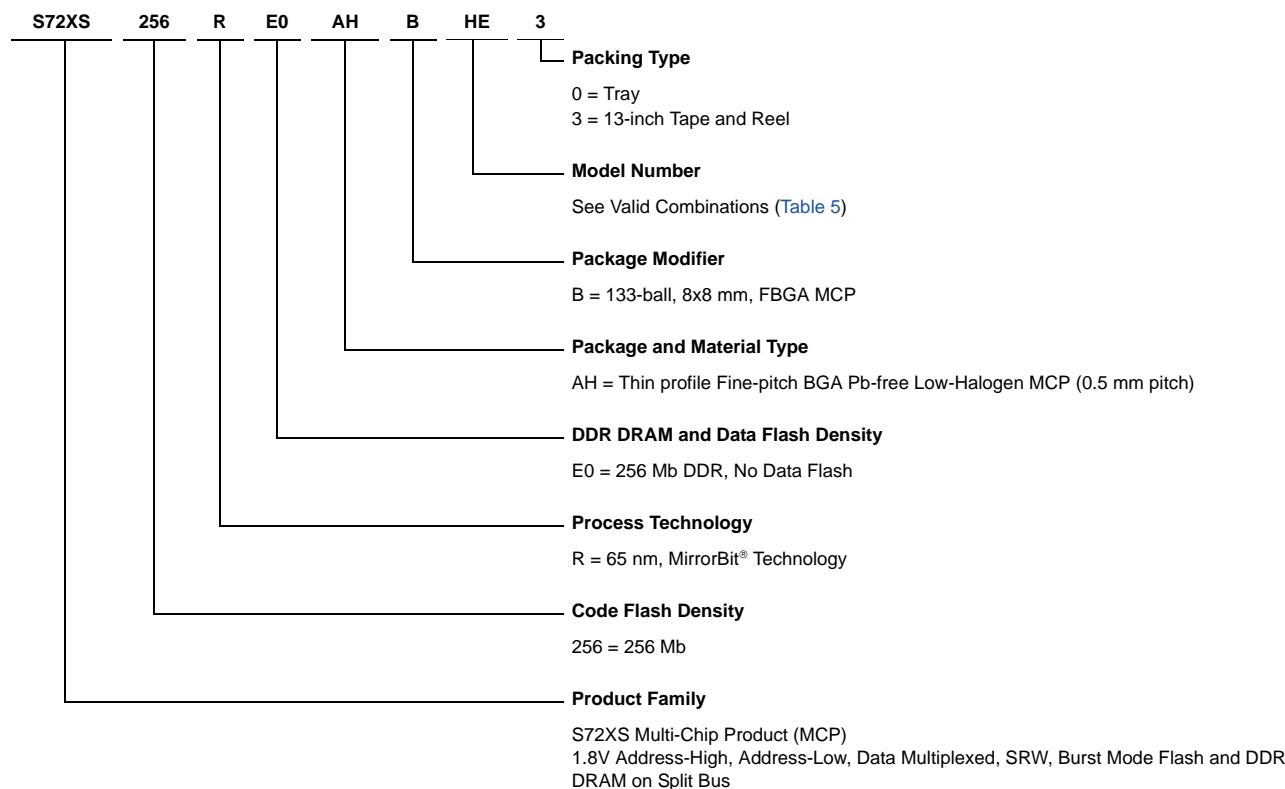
S72XS 256 R E0 AH B HE 3

Packing Type

0 = Tray
3 = 13-inch Tape and Reel

Model Number

See Valid Combinations (Table 5)

Package Modifier

B = 133-ball, 8x8 mm, FBGA MCP

Package and Material Type

AH = Thin profile Fine-pitch BGA Pb-free Low-Halogen MCP (0.5 mm pitch)

DDR DRAM and Data Flash Density

E0 = 256 Mb DDR, No Data Flash

Process Technology

R = 65 nm, MirrorBit® Technology

Code Flash Density

256 = 256 Mb

Product Family

S72XS Multi-Chip Product (MCP)
1.8V Address-High, Address-Low, Data Multiplexed, SRW, Burst Mode Flash and DDR DRAM on Split Bus